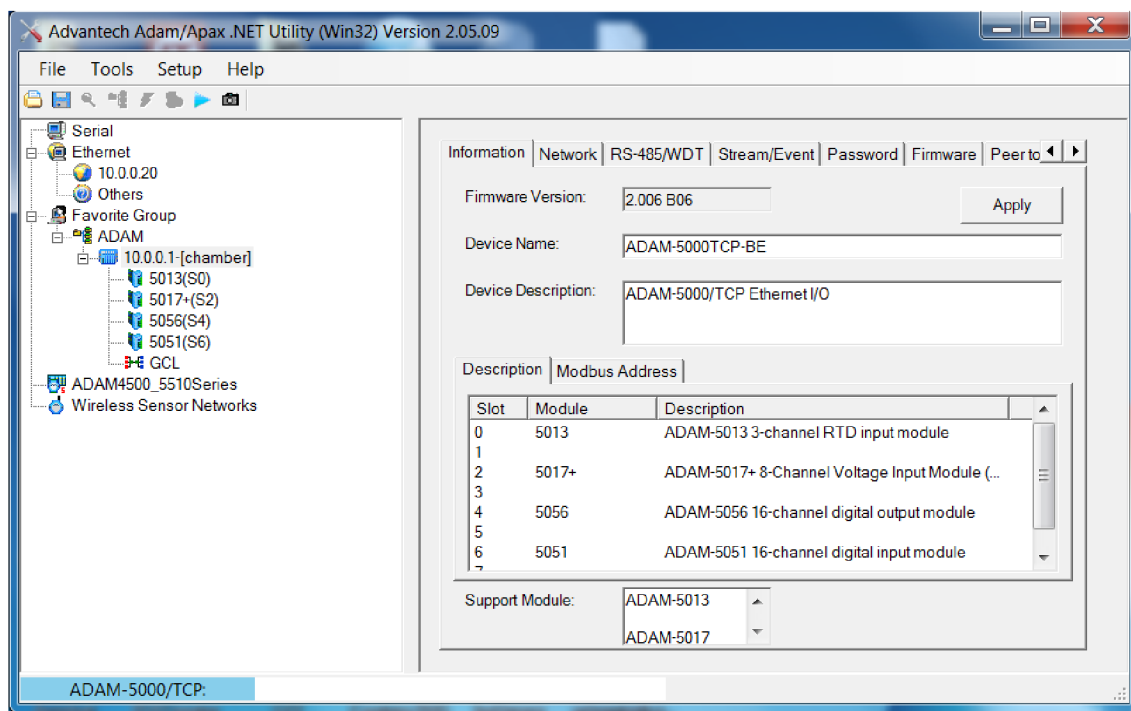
Advantech Adam/Apax .NET Utility (Win32) Version 2.05.09

File Tools Setup Help

Serial
Ethernet
10.0.0.20
Others
Favorite Group
ADAM
10.0.0.1-[chamber]
5013(S0)
5017+(S2)
5056(S4)
5051(S6)
GCL
ADAM4500_5510Series
Wireless Sensor Networks

Information | Network | RS-485/WDT | Stream/Event | Password | Firmware | Peer to

Firmware Version: 2.006 B06

Apply

Device Name: ADAM-5000TCP-BE

Device Description: ADAM-5000/TCP Ethernet I/O

Description | Modbus Address

| Slot | Module | Description |
|---|---|---|
| 0 | 5013 | ADAM-5013 3-channel RTD input module |
| 1 | | |
| 2 | 5017+ | ADAM-5017+ 8-Channel Voltage Input Module (... |
| 3 | | |
| 4 | 5056 | ADAM-5056 16-channel digital output module |
| 5 | | |
| 6 | 5051 | ADAM-5051 16-channel digital input module |

Support Module: ADAM-5013
ADAM-5017

ADAM-5000/TCP: